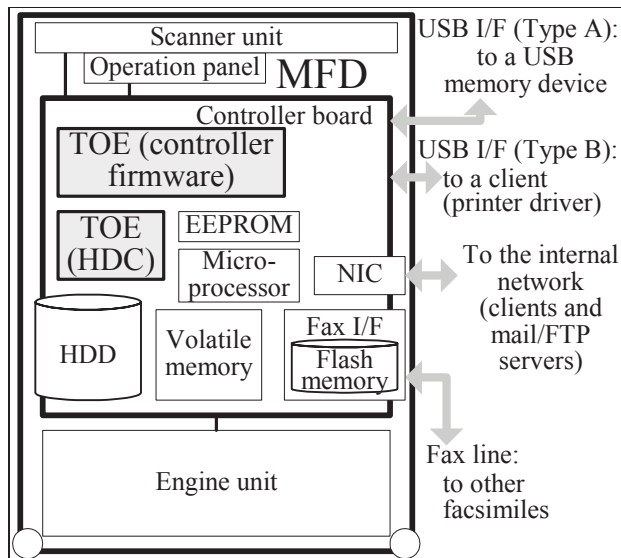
Scanner unit

Operation panel

MFD

Controller board

TOE (controller firmware)

TOE (HDC)

EEPROM

Microprocessor

NIC

HDD

Volatile memory

Fax I/F

Flash memory

Engine unit

USB I/F (Type A): to a USB memory device

USB I/F (Type B): to a client (printer driver)

To the internal network (clients and mail/FTP servers)

Fax line: to other facsimiles